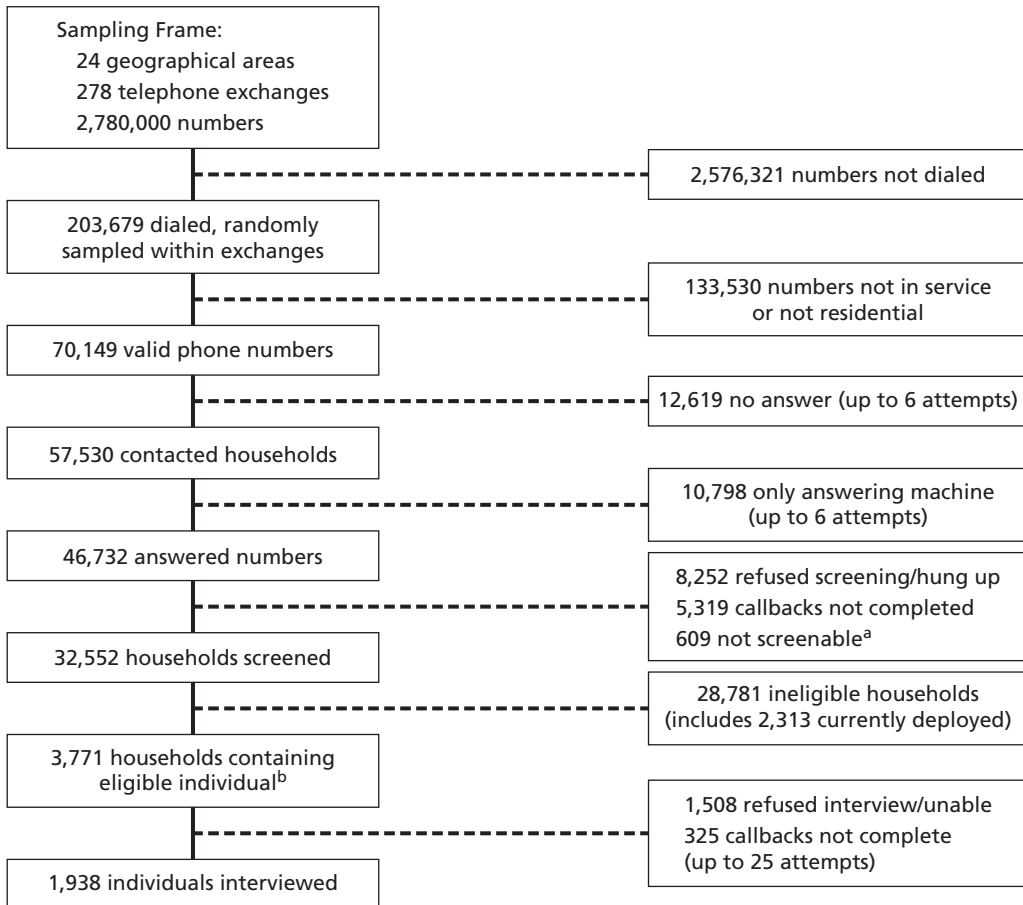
Sampling Frame:
24 geographical areas
278 telephone exchanges
2,780,000 numbers

2,576,321 numbers not dialed

203,679 dialed, randomly sampled within exchanges

133,530 numbers not in service or not residential

70,149 valid phone numbers

12,619 no answer (up to 6 attempts)

57,530 contacted households

10,798 only answering machine (up to 6 attempts)

46,732 answered numbers

8,252 refused screening/hung up
5,319 callbacks not completed
609 not screenable$^{a}$

32,552 households screened

28,781 ineligible households (includes 2,313 currently deployed)

3,771 households containing eligible individual$^{b}$

1,508 refused interview/unable
325 callbacks not complete (up to 25 attempts)

1,938 individuals interviewed